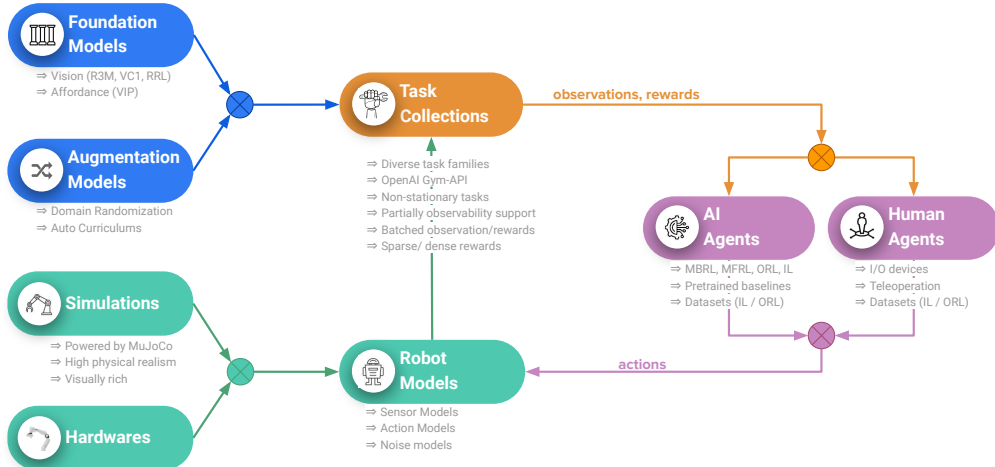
Foundation Models
⇒ Vision (R3M, VC1, RRL)
⇒ Affordance (VIP)

Augmentation Models
⇒ Domain Randomization
⇒ Auto Curriculums

Simulations
⇒ Powered by MuJoCo
⇒ High physical realism
⇒ Visually rich

Hardwares

Task Collections
⇒ Diverse task families
⇒ OpenAI Gym-API
⇒ Non-stationary tasks
⇒ Partially observability support
⇒ Batched observation/rewards
⇒ Sparse/ dense rewards

observations, rewards

AI Agents
⇒ MBRL, MFRL, ORL, IL
⇒ Pretrained baselines
⇒ Datasets (IL / ORL)

Human Agents
⇒ I/O devices
⇒ Teleoperation
⇒ Datasets (IL / ORL)

actions

Robot Models
⇒ Sensor Models
⇒ Action Models
⇒ Noise models